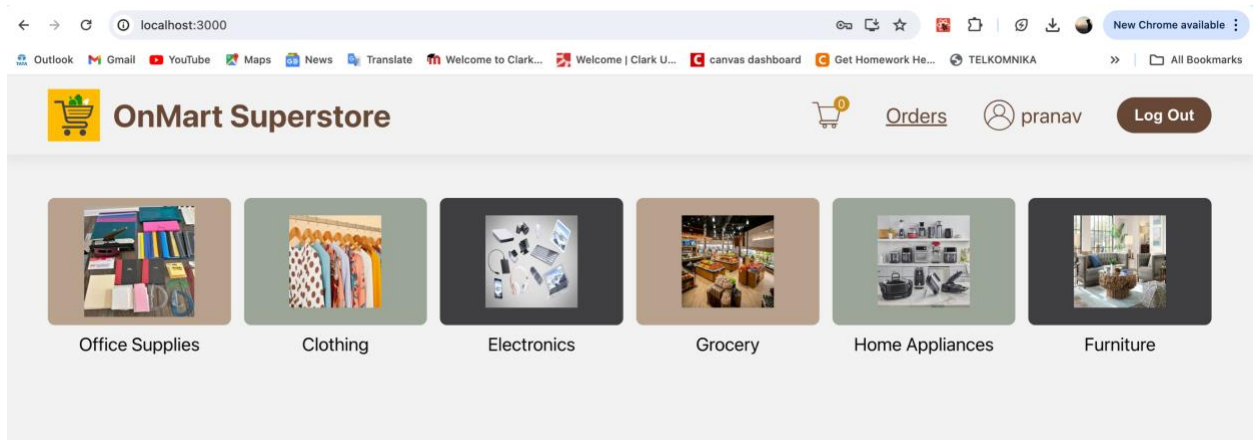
localhost:3000

New Chrome available

Outlook Gmail YouTube Maps News Translate Welcome to Clark... Welcome | Clark U... canvas dashboard Get Homework He... TELKOMNIKA » All Bookmarks

OnMart Superstore

0 Orders pranav Log Out

Office Supplies

Clothing

Electronics

Grocery

Home Appliances

Furniture